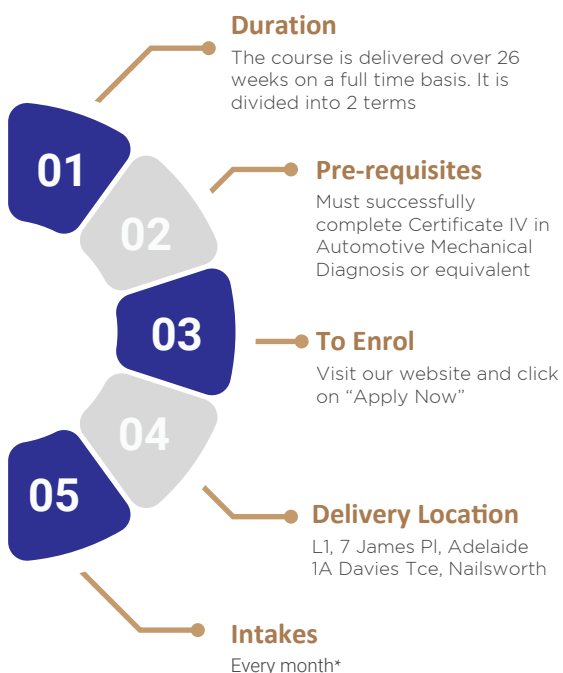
01

Duration
The course is delivered over 26 weeks on a full time basis. It is divided into 2 terms

02

Pre-requisites
Must successfully complete Certificate IV in Automotive Mechanical Diagnosis or equivalent

03

To Enrol
Visit our website and click on “Apply Now”

04

05

Delivery Location
L1, 7 James Pl, Adelaide
1A Davies Tce, Nailsworth

Intakes
Every month*